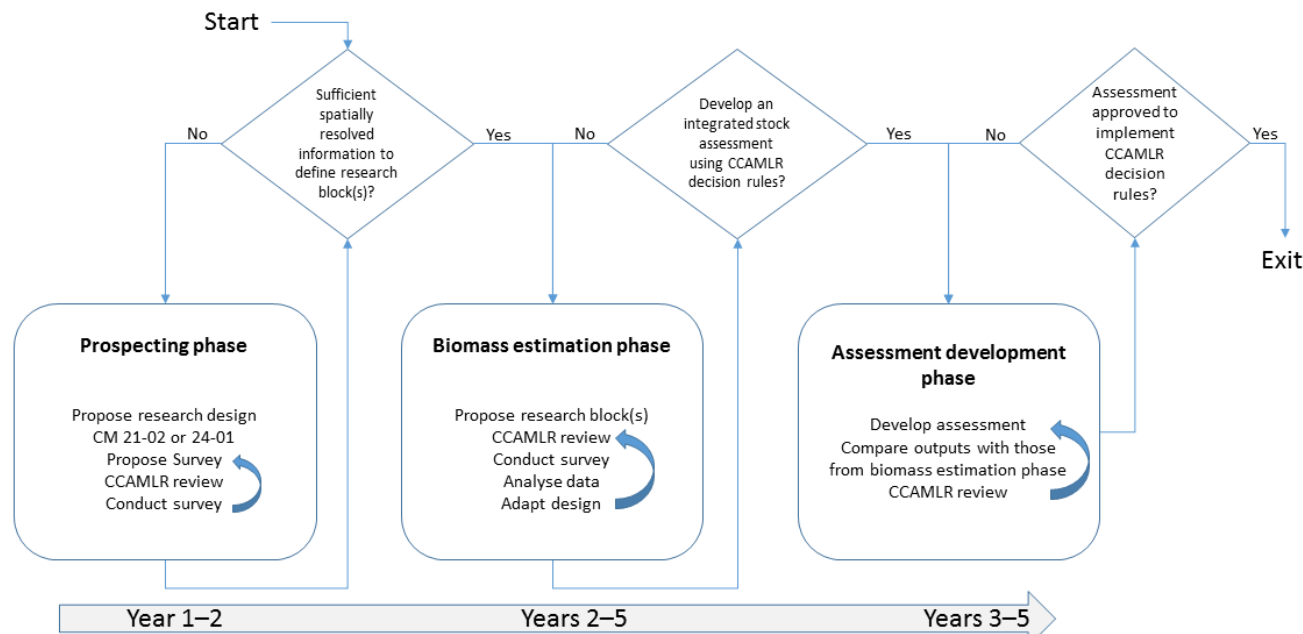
Start

Sufficient spatially resolved information to define research block(s)?

No

Yes

No

Develop an integrated stock assessment using CCAMLR decision rules?

Yes

No

Assessment approved to implement CCAMLR decision rules?

Yes

Exit

Prospecting phase

Propose research design
CM 21-02 or 24-01
Propose Survey
CCAMLR review
Conduct survey

Biomass estimation phase

Propose research block(s)
CCAMLR review
Conduct survey
Analyse data
Adapt design

Assessment development phase

Develop assessment
Compare outputs with those from biomass estimation phase
CCAMLR review

Year 1–2 Years 2–5 Years 3–5